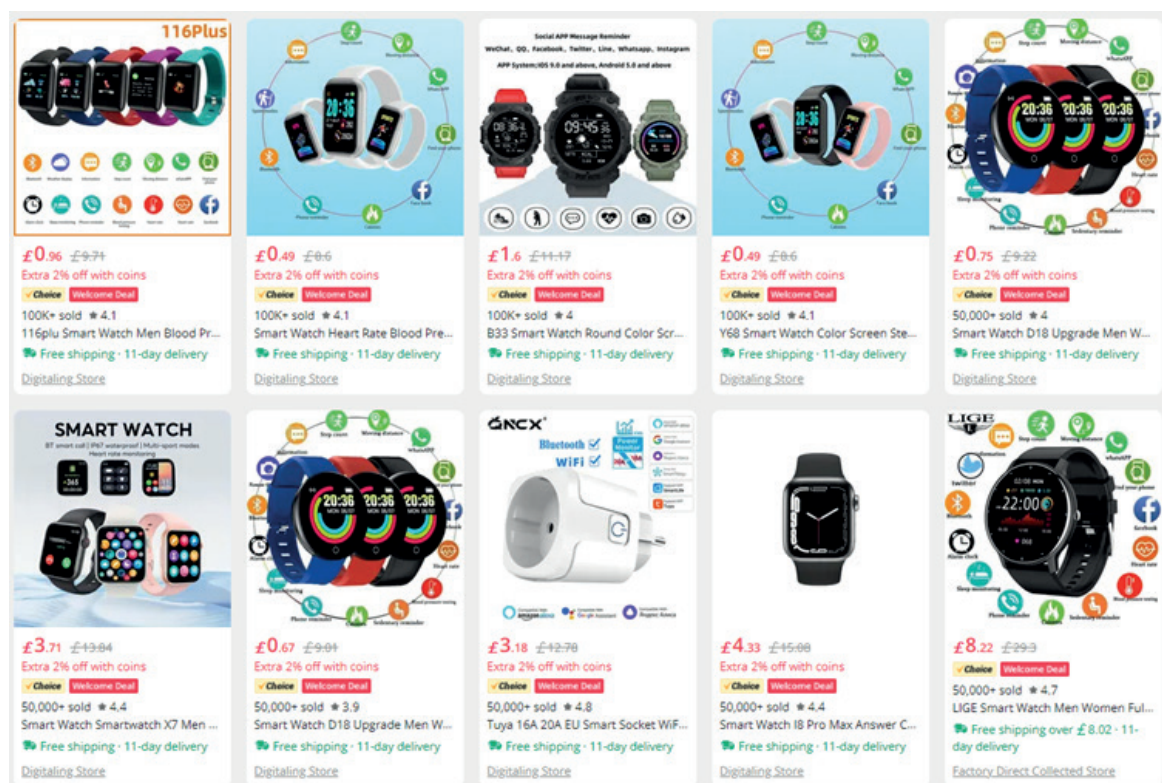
116Plus

£0.96 £9.71
Extra 2% off with coins
Choice Welcome Deal
100K+ sold ★4.1
116plu Smart Watch Men Blood Pr...
Free shipping · 11-day delivery
Digitaling Store

28:36

£0.49 £8.6
Extra 2% off with coins
Choice Welcome Deal
100K+ sold ★4.1
Smart Watch Heart Rate Blood Pre...
Free shipping · 11-day delivery
Digitaling Store

Social APP Message Reminder
WeChat、QQ、Facebook、Twitter、Line、Whatsapp、Instagram
APP System:IOS 9.0 and above, Android 5.0 and above

£1.6 £11.17
Extra 2% off with coins
Choice Welcome Deal
100K+ sold ★4
B33 Smart Watch Round Color Scr...
Free shipping · 11-day delivery
Digitaling Store

£0.49 £8.6
Extra 2% off with coins
Choice Welcome Deal
100K+ sold ★4.1
Y68 Smart Watch Color Screen Ste...
Free shipping · 11-day delivery
Digitaling Store

20:36 20:36 20:36

£0.75 £9.22
Extra 2% off with coins
Choice Welcome Deal
50,000+ sold ★4
Smart Watch D18 Upgrade Men W...
Free shipping · 11-day delivery
Digitaling Store

SMART WATCH

£3.71 £13.84
Extra 2% off with coins
Choice Welcome Deal
50,000+ sold ★4.4
Smart Watch Smartwatch X7 Men ...
Free shipping · 11-day delivery
Digitaling Store

20:36 20:36 20:36

£0.67 £9.01
Extra 2% off with coins
Choice Welcome Deal
50,000+ sold ★3.9
Smart Watch D18 Upgrade Men W...
Free shipping · 11-day delivery
Digitaling Store

GNCX
Bluetooth
WiFi

£3.18 £12.78
Extra 2% off with coins
Choice Welcome Deal
50,000+ sold ★4.8
Tuya 16A 20A EU Smart Socket WiF...
Free shipping · 11-day delivery
Digitaling Store

£4.33 £15.08
Extra 2% off with coins
Choice Welcome Deal
50,000+ sold ★4.4
Smart Watch I8 Pro Max Answer C...
Free shipping · 11-day delivery
Digitaling Store

LIGE
22:00

£8.22 £29.3
Choice Welcome Deal
50,000+ sold ★4.7
LIGE Smart Watch Men Women Ful...
Free shipping over £8.02 · 11-day delivery
Factory Direct Collected Store